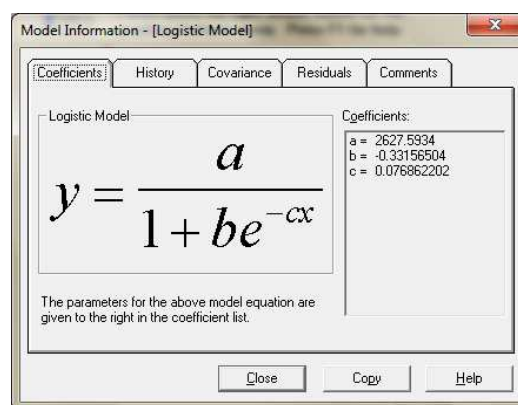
Model Information - [Logistic Model]

Coefficients | History | Covariance | Residuals | Comments

Logistic Model

$y = \frac{a}{1+be^{-cx}}$

The parameters for the above model equation are given to the right in the coefficient list.

Coefficients:
a = 2627.5934
b = -0.33156504
c = 0.076862202

Close | Copy | Help